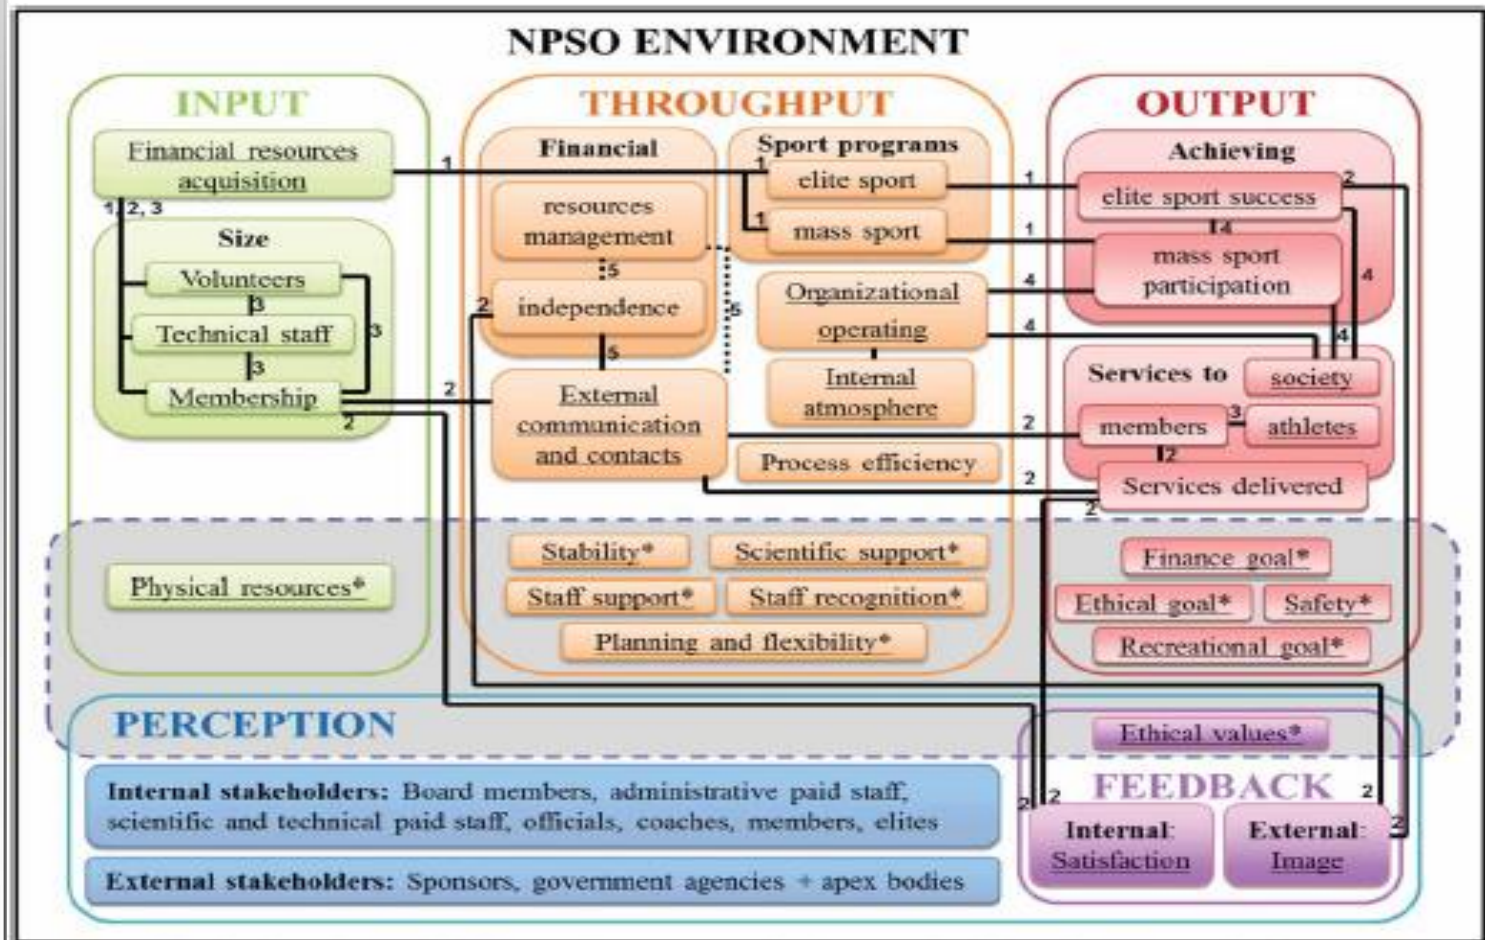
NPSO ENVIRONMENT

INPUT

Financial resources acquisition

1

1, 2, 3

Size

Volunteers

3

Technical staff

3

3

Membership

2

2

Physical resources*

THROUGHPUT

Financial

resources management

5

2

independence

5

5

External communication and contacts

Sport programs

1

elite sport

1

mass sport

Organizational operating

Internal atmosphere

Process efficiency

Stability*

Scientific support*

Staff support*

Staff recognition*

Planning and flexibility*

OUTPUT

Achieving

1

elite sport success

2

1

4

mass sport participation

4

4

4

4

Services to

society

members

3

athletes

2

2

2

Services delivered

2

Finance goal*

Ethical goal*

Safety*

Recreational goal*

PERCEPTION

Internal stakeholders: Board members, administrative paid staff, scientific and technical paid staff, officials, coaches, members, elites

External stakeholders: Sponsors, government agencies + apex bodies

Ethical values*

FEEDBACK

2

2

2

2

Internal: Satisfaction

External: Image